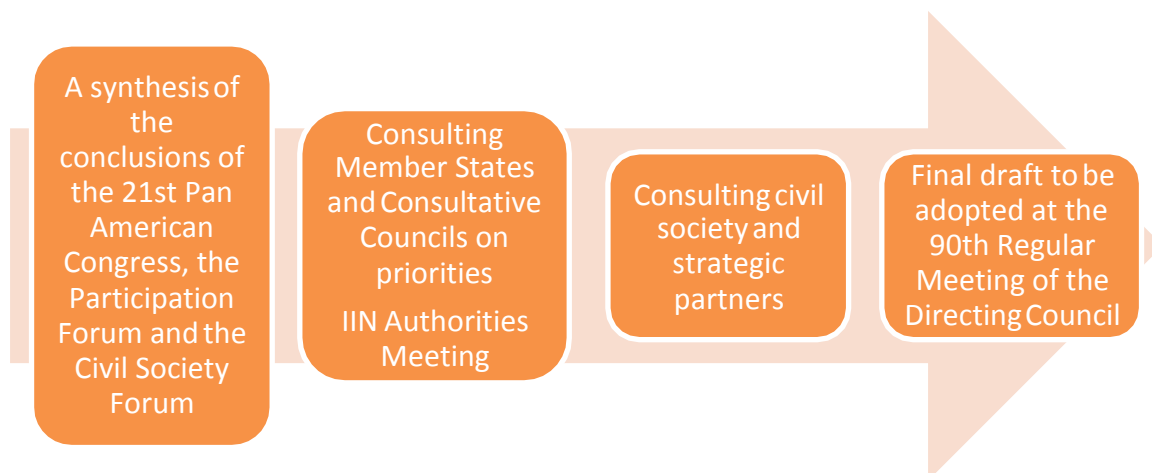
A synthesis of the conclusions of the 21st Pan American Congress, the Participation Forum and the Civil Society Forum

Consulting Member States and Consultative Councils on priorities

IIN Authorities Meeting

Consulting civil society and strategic partners

Final draft to be adopted at the 90th Regular Meeting of the Directing Council